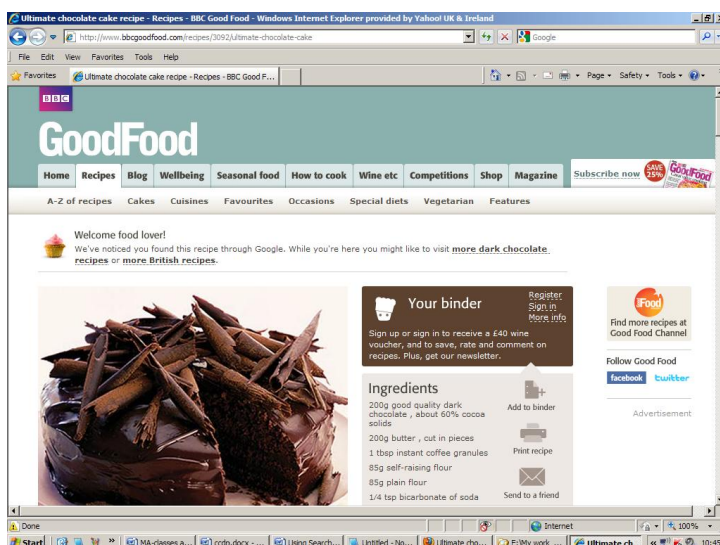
Ultimate chocolate cake recipe - Recipes - BBC Good Food - Windows Internet Explorer provided by Yahoo! UK & Ireland

http://www.bbcgoodfood.com/recipes/3092/ultimate-chocolate-cake

Google

File Edit View Favorites Tools Help

Favorites

Ultimate chocolate cake recipe - Recipes - BBC Good F...

Page ▾ Safety ▾ Tools ▾

BBC

GoodFood

Home Recipes Blog Wellbeing Seasonal food How to cook Wine etc Competitions Shop Magazine

Subscribe now SAVE 25% GoodFood

A-Z of recipes Cakes Cuisines Favourites Occasions Special diets Vegetarian Features

Welcome food lover!

We've noticed you found this recipe through Google. While you're here you might like to visit more dark chocolate recipes or more British recipes.

Your binder

Register
Sign in
More info

Sign up or sign in to receive a £40 wine voucher, and to save, rate and comment on recipes. Plus, get our newsletter.

Ingredients

200g good quality dark chocolate , about 60% cocoa solids

200g butter , cut in pieces

1 tbsp instant coffee granules

85g self-raising flour

85g plain flour

1/4 tsp bicarbonate of soda

Add to binder

Print recipe

Send to a friend

iFood

Find more recipes at Good Food Channel

Follow Good Food

facebook twitter

Advertisement

Done

Internet

100%

Start

MA-classes a...

ccdp.docx - ...

Using Search...

Untitled - No...

Ultimate cho...

F:\My work ...

Ultimate ch...

10:45